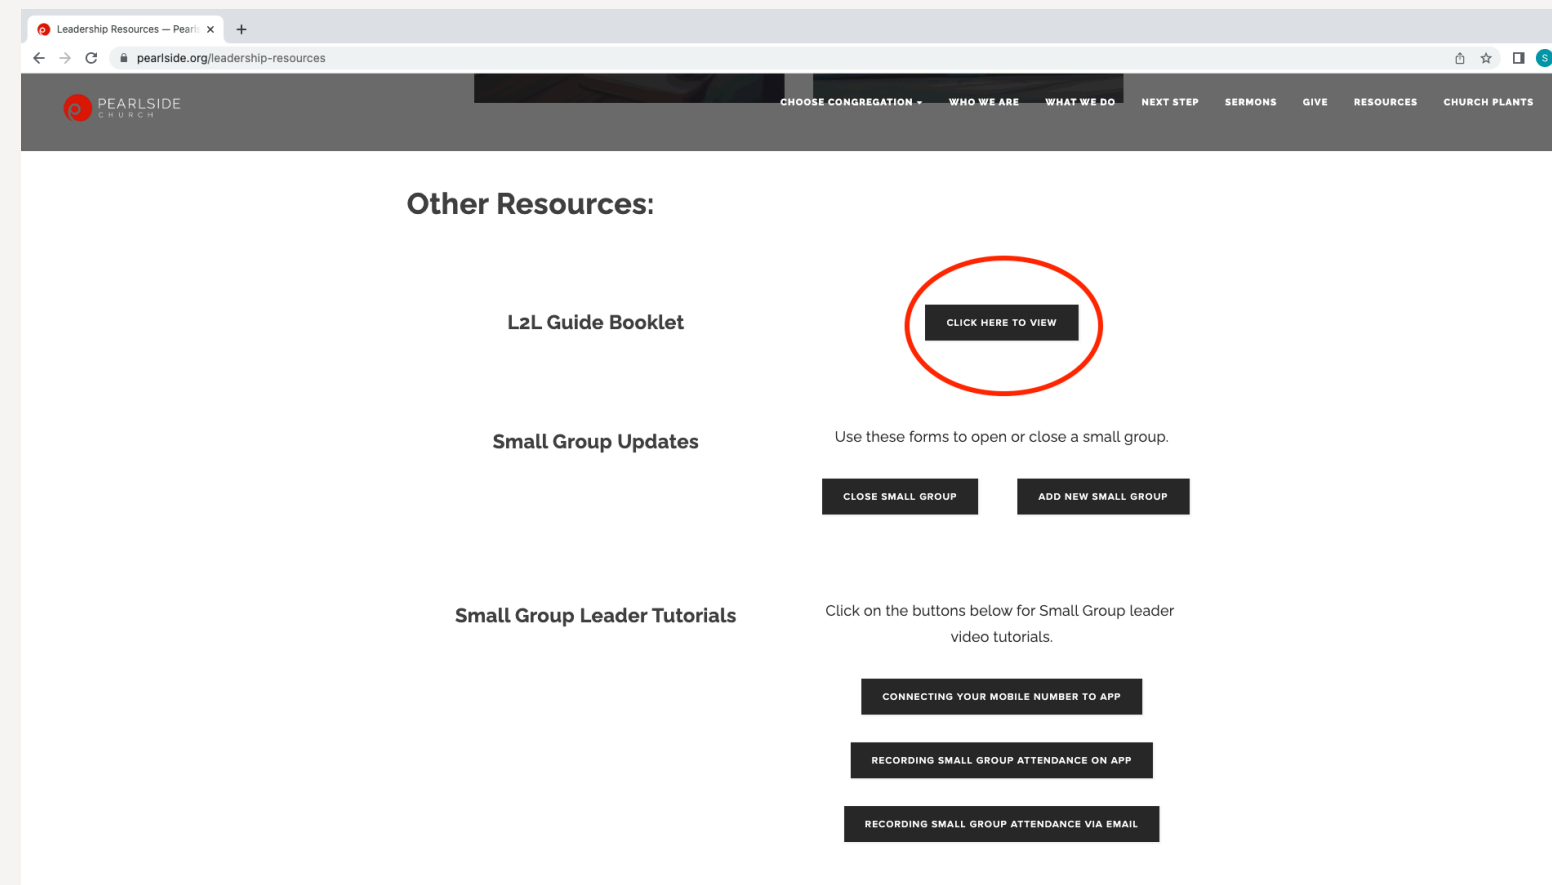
Leadership Resources — Pearl
pearlside.org/leadership-resources

PEARLSIDE
CHURCH

CHOOSE CONGREGATION WHO WE ARE WHAT WE DO NEXT STEP SERMONS GIVE RESOURCES CHURCH PLANTS

Other Resources:

L2L Guide Booklet

CLICK HERE TO VIEW

Small Group Updates

Use these forms to open or close a small group.

CLOSE SMALL GROUP

ADD NEW SMALL GROUP

Small Group Leader Tutorials

Click on the buttons below for Small Group leader video tutorials.

CONNECTING YOUR MOBILE NUMBER TO APP

RECORDING SMALL GROUP ATTENDANCE ON APP

RECORDING SMALL GROUP ATTENDANCE VIA EMAIL